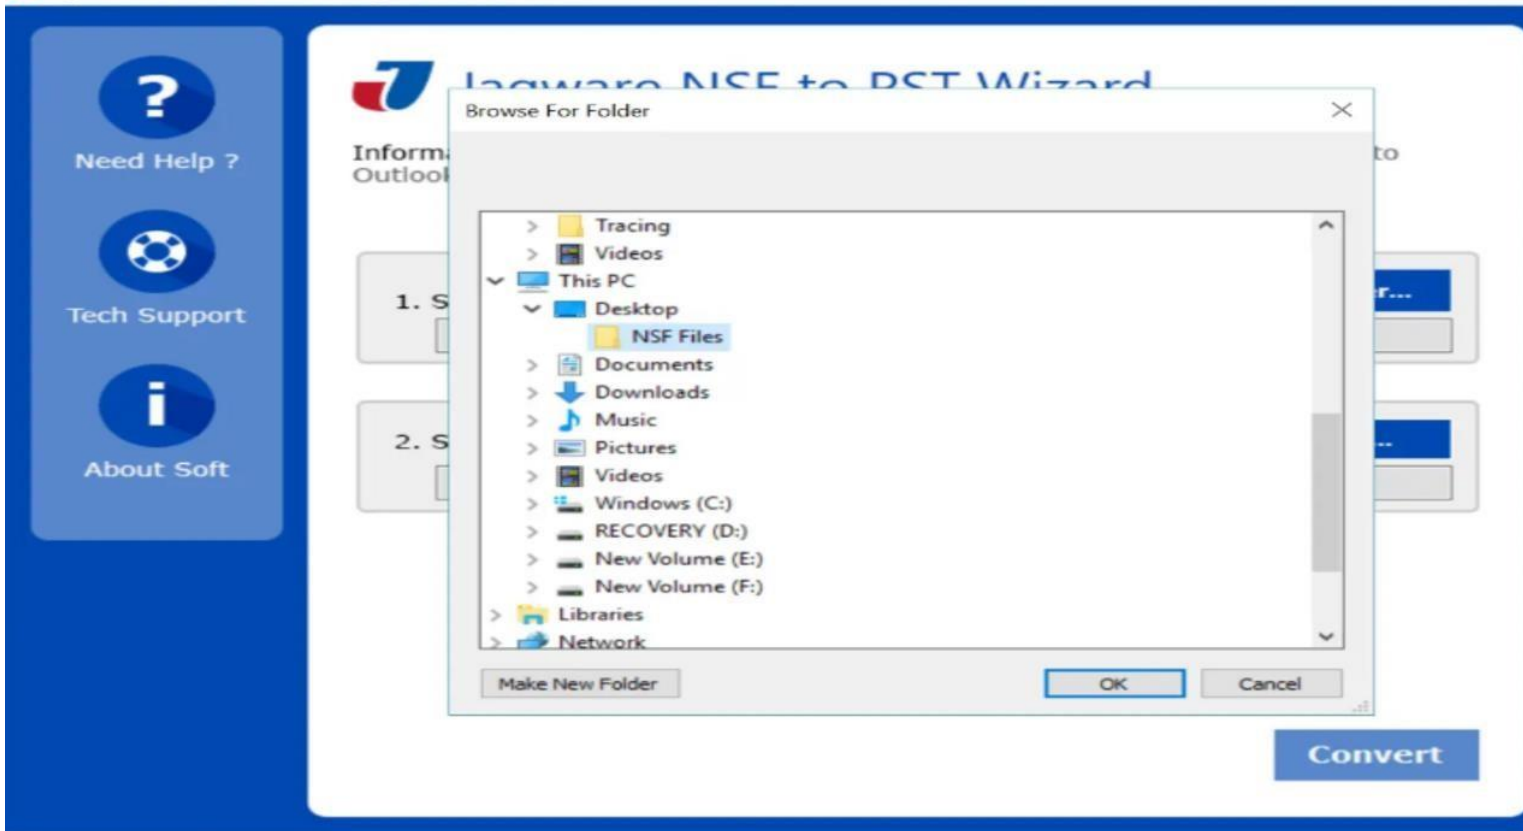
?
Need Help ?

Tech Support

i
About Soft

Jagware NSF to PST Wizard

Inform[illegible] to
Outlool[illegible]

1. S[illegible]
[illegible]r...

2. S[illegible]
...

Browse For Folder

Tracing
Videos
This PC
Desktop
NSF Files
Documents
Downloads
Music
Pictures
Videos
Windows (C:)
RECOVERY (D:)
New Volume (E:)
New Volume (F:)
Libraries
Network

Make New Folder
OK
Cancel

Convert